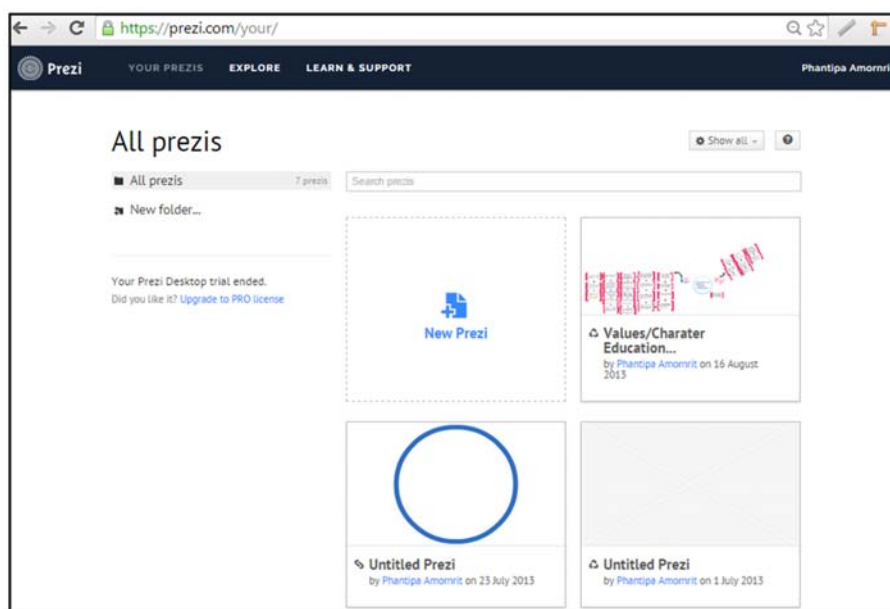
https://prezi.com/your/

Prezi YOUR PREZIS EXPLORE LEARN & SUPPORT Phantipa Amornri

All prezis

Show all

All prezis 7 prezis

New folder...

Search prezis

Your Prezi Desktop trial ended.
Did you like it? Upgrade to PRO license

New Prezi

Values/Charater Education...
by Phantipa Amornrit on 16 August 2013

Untitled Prezi
by Phantipa Amornrit on 23 July 2013

Untitled Prezi
by Phantipa Amornrit on 1 July 2013